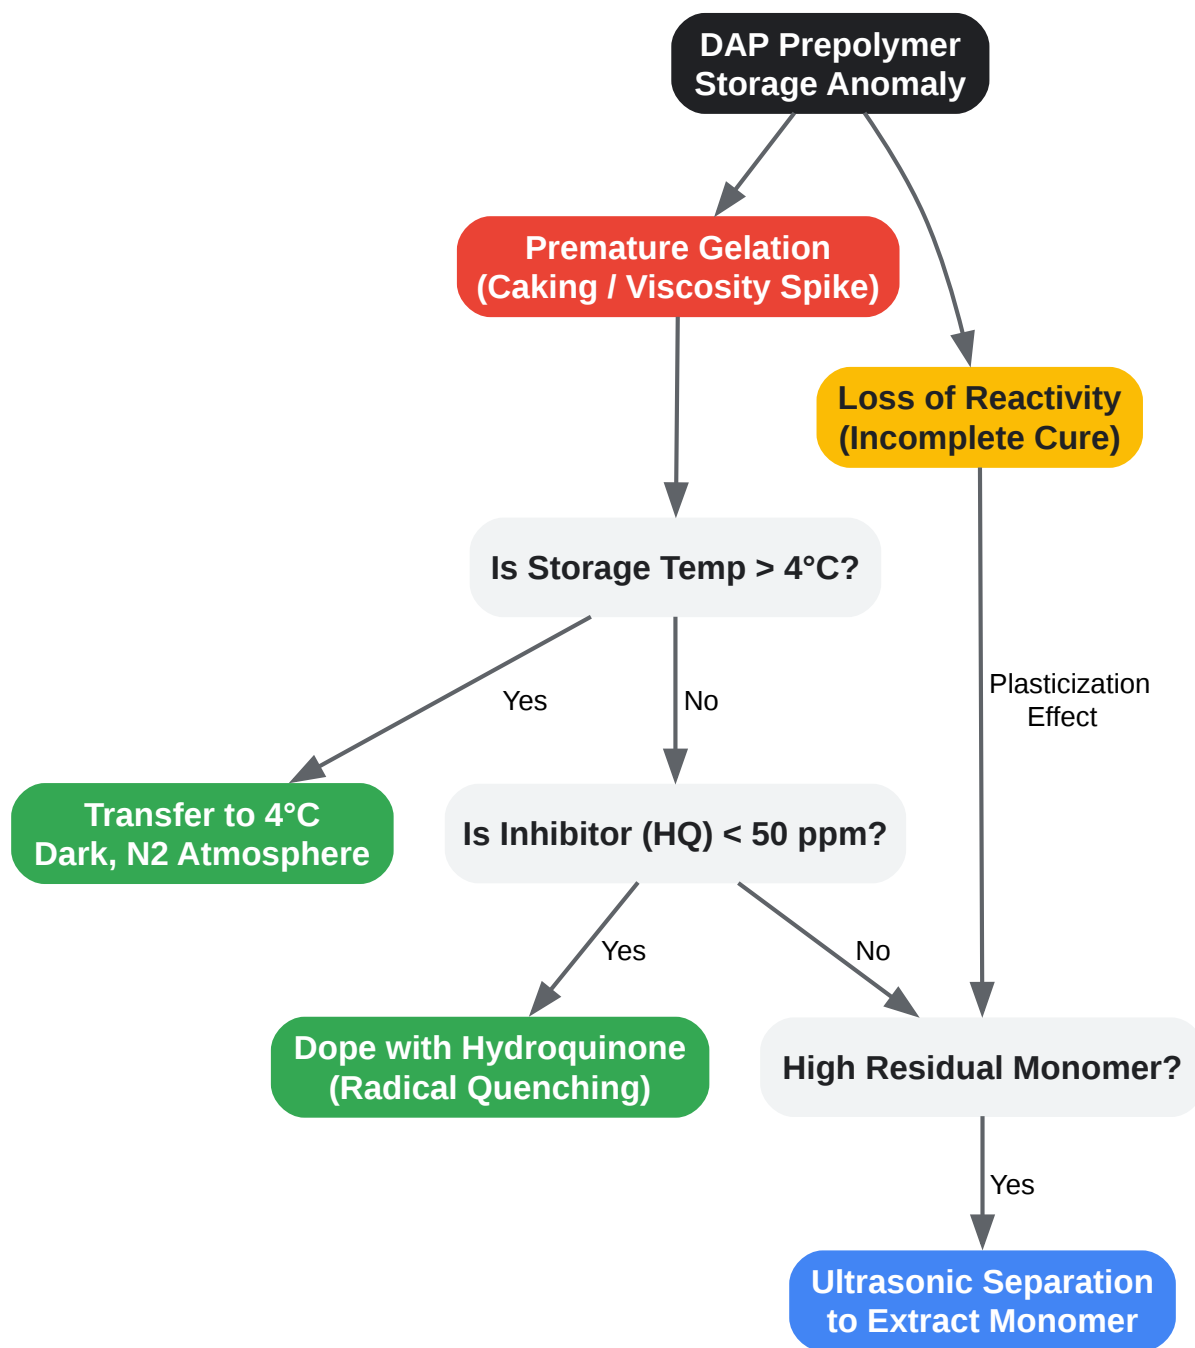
DAP Prepolymer Storage Anomaly

Premature Gelation (Caking / Viscosity Spike)

Loss of Reactivity (Incomplete Cure)

Is Storage Temp > 4°C?

Yes

No

Plasticization Effect

Transfer to 4°C Dark, N2 Atmosphere

Is Inhibitor (HQ) < 50 ppm?

Yes

No

Dope with Hydroquinone (Radical Quenching)

High Residual Monomer?

Yes

Ultrasonic Separation to Extract Monomer